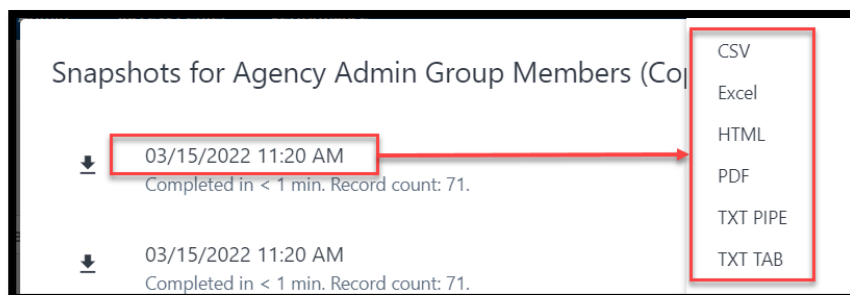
Snapshots for Agency Admin Group Members (Cop

03/15/2022 11:20 AM
Completed in < 1 min. Record count: 71.

03/15/2022 11:20 AM
Completed in < 1 min. Record count: 71.

CSV
Excel
HTML
PDF
TXT PIPE
TXT TAB